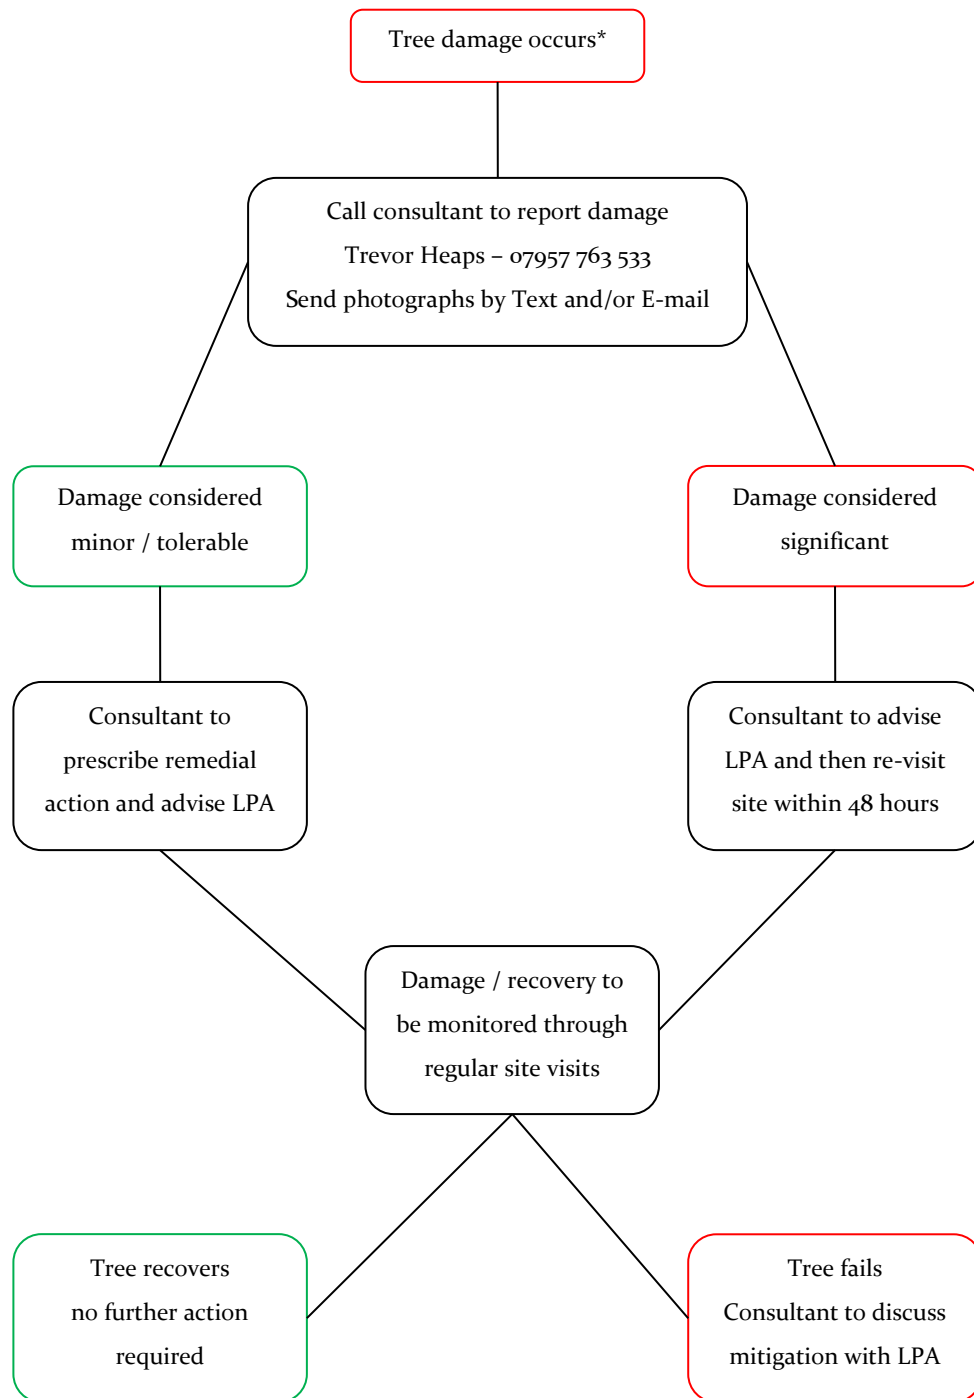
Tree damage occurs*

Call consultant to report damage
Trevor Heaps – 07957 763 533
Send photographs by Text and/or E-mail

Damage considered minor / tolerable

Damage considered significant

Consultant to prescribe remedial action and advise LPA

Consultant to advise LPA and then re-visit site within 48 hours

Damage / recovery to be monitored through regular site visits

Tree recovers no further action required

Tree fails Consultant to discuss mitigation with LPA